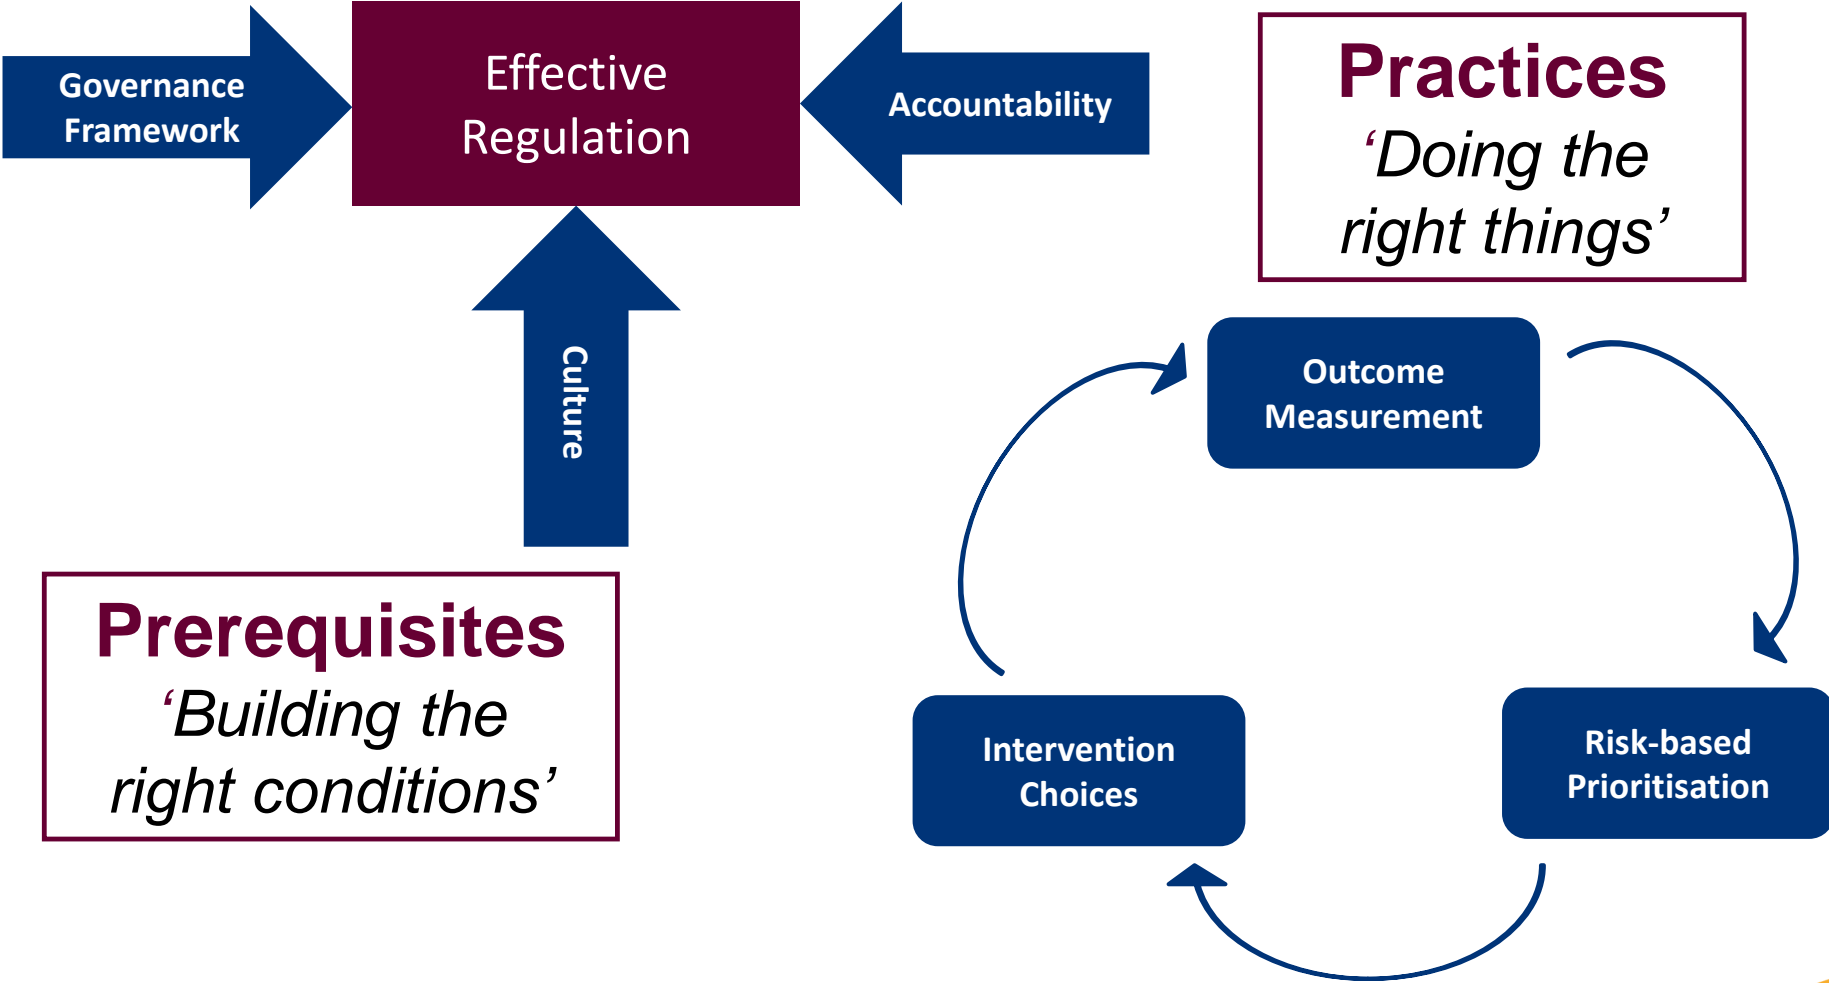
Governance Framework

Effective Regulation

Accountability

Culture

Practices
‘Doing the right things’

Outcome Measurement

Risk-based Prioritisation

Intervention Choices

Prerequisites
‘Building the right conditions’